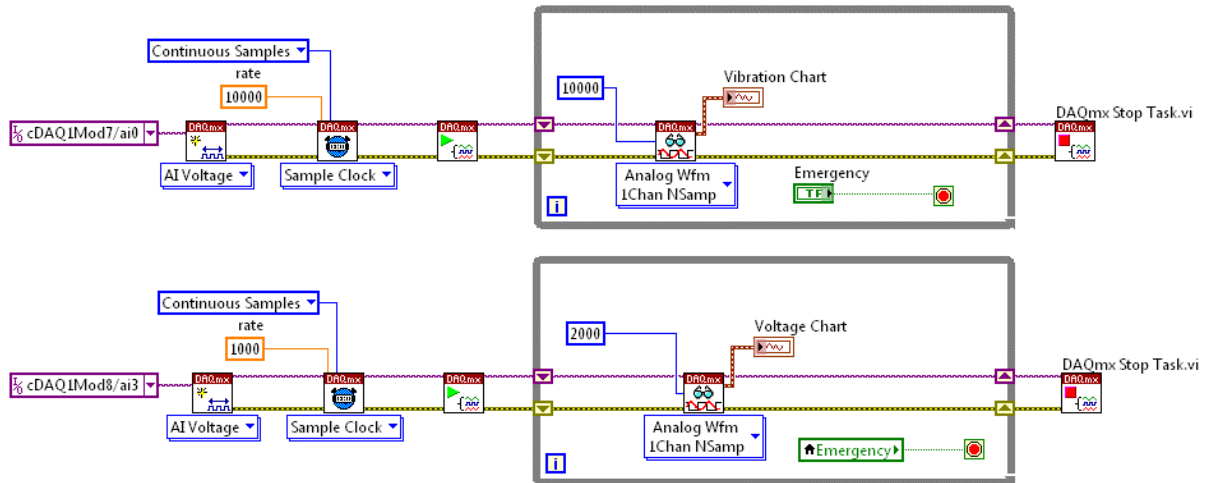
Continuous Samples
rate
10000
I/O cDAQ1Mod7/ai0
DAQmx
DAQmx
DAQmx
AI Voltage
Sample Clock
10000
Vibration Chart
DAQmx
Analog Wfm
1Chan NSamp
Emergency
TF
i
DAQmx Stop Task.vi
DAQmx

Continuous Samples
rate
1000
I/O cDAQ1Mod8/ai3
DAQmx
DAQmx
DAQmx
AI Voltage
Sample Clock
2000
Voltage Chart
DAQmx
Analog Wfm
1Chan NSamp
Emergency
i
DAQmx Stop Task.vi
DAQmx